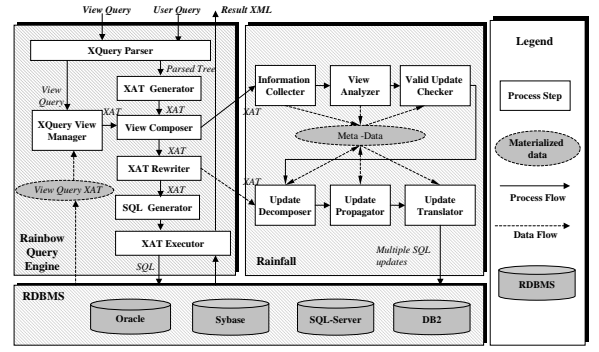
View Query

User Query

Result XML

XQuery Parser

Parsed Tree

XAT Generator

View Query

XAT

XAT

XQuery View Manager

View Composer

XAT

XAT Rewriter

XAT

SQL Generator

View Query XAT

XAT Executor

Rainbow Query Engine

SQL

Information Collecter

View Analyzer

Valid Update Checker

XAT

Meta -Data

XAT

Update Decomposer

Update Propagator

Update Translator

Rainfall

Multiple SQL updates

Legend

Process Step

Materialized data

Process Flow

Data Flow

RDBMS

RDBMS

Oracle

Sybase

SQL-Server

DB2